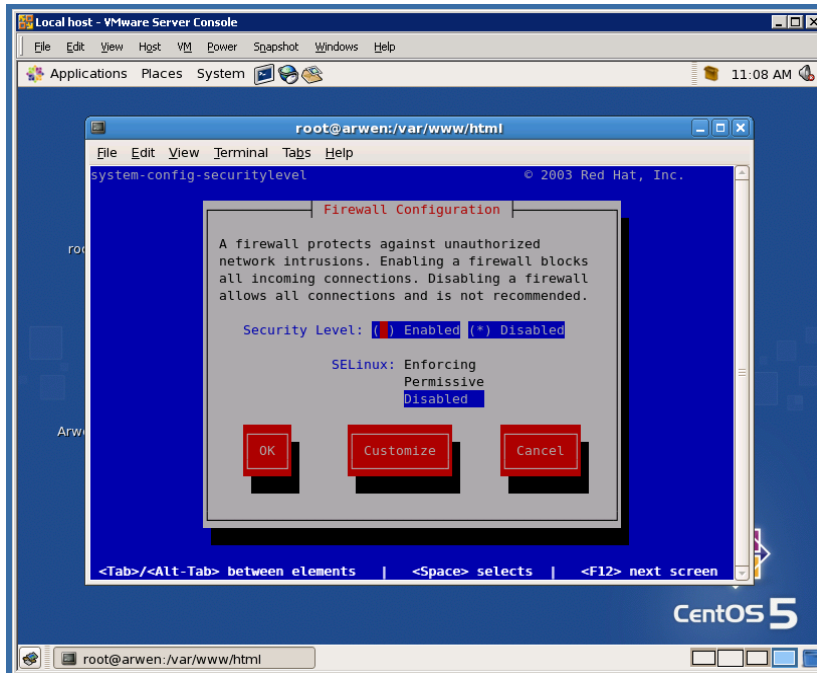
Local host - VMware Server Console

File Edit View Host VM Power Snapshot Windows Help

Applications Places System

11:08 AM

root@arwen:/var/www/html

File Edit View Terminal Tabs Help

system-config-securitylevel © 2003 Red Hat, Inc.

Firewall Configuration

A firewall protects against unauthorized network intrusions. Enabling a firewall blocks all incoming connections. Disabling a firewall allows all connections and is not recommended.

Security Level: ( ) Enabled (*) Disabled

SELinux: Enforcing
Permissive
Disabled

OK Customize Cancel

<Tab>/<Alt-Tab> between elements | <Space> selects | <F12> next screen

roo

Arw

CentOS 5

root@arwen:/var/www/html